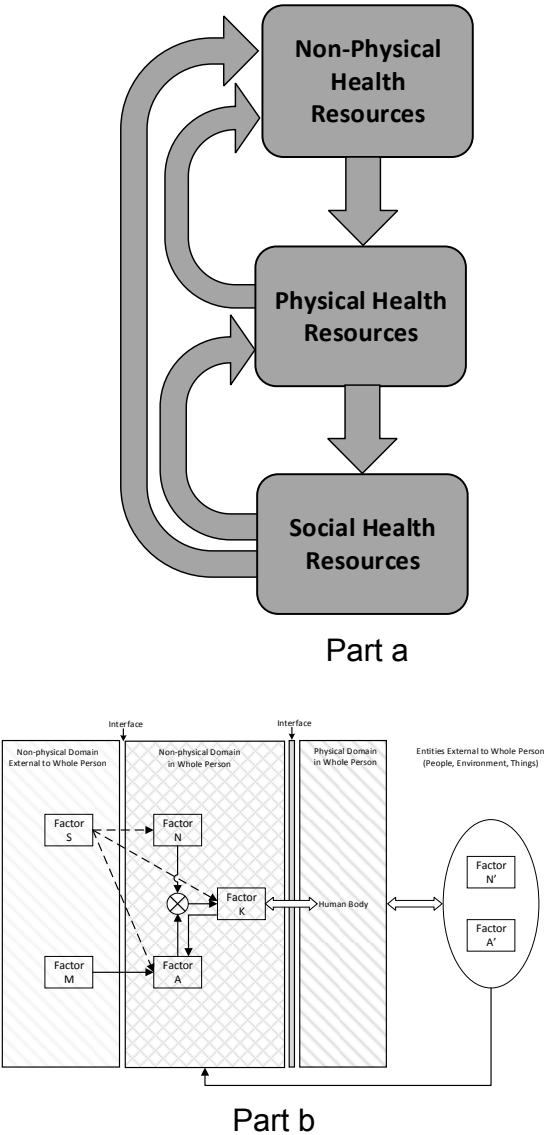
Non-Physical Health Resources

Physical Health Resources

Social Health Resources

Part a

Interface

Interface

Non-physical Domain External to Whole Person

Non-physical Domain in Whole Person

Physical Domain in Whole Person

Entities External to Whole Person (People, Environment, Things)

Factor S

Factor N

Factor K

Human Body

Factor M

Factor A

Factor N'

Factor A'

Part b